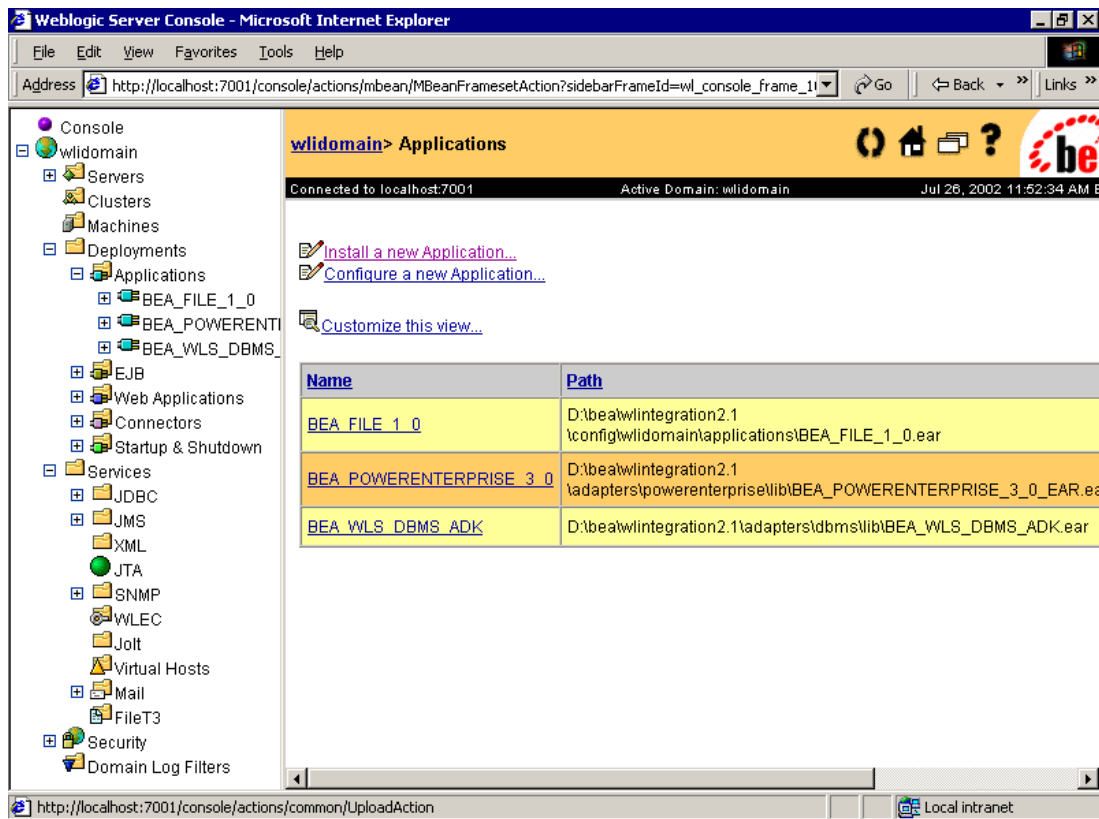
Weblogic Server Console - Microsoft Internet Explorer

File Edit View Favorites Tools Help

Address http://localhost:7001/console/actions/mbean/MBeanFramesetAction?sidebarFrameId=wl_console_frame_1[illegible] Go Back Links

Console
wlidomain
Servers
Clusters
Machines
Deployments
Applications
BEA_FILE_1_0
BEA_POWERENTI
BEA_WLS_DBMS_
EJB
Web Applications
Connectors
Startup & Shutdown
Services
JDBC
JMS
XML
JTA
SNMP
WLEC
Jolt
Virtual Hosts
Mail
FileT3
Security
Domain Log Filters

wlidomain> Applications

Connected to localhost:7001 Active Domain: wlidomain Jul 26, 2002 11:52:34 AM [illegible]

Install a new Application...
Configure a new Application...

Customize this view...

| Name | Path |
|---|---|
| BEA_FILE_1_0 | D:\bea\wlintegration2.1 \config\wlidomain\applications\BEA_FILE_1_0.ear |
| BEA_POWERENTERPRISE_3_0 | D:\bea\wlintegration2.1 \adapters\powerenterprise\lib\BEA_POWERENTERPRISE_3_0_EAR.ea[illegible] |
| BEA_WLS_DBMS_ADK | D:\bea\wlintegration2.1\adapters\dbms\lib\BEA_WLS_DBMS_ADK.ear |

http://localhost:7001/console/actions/common/UploadAction Local intranet